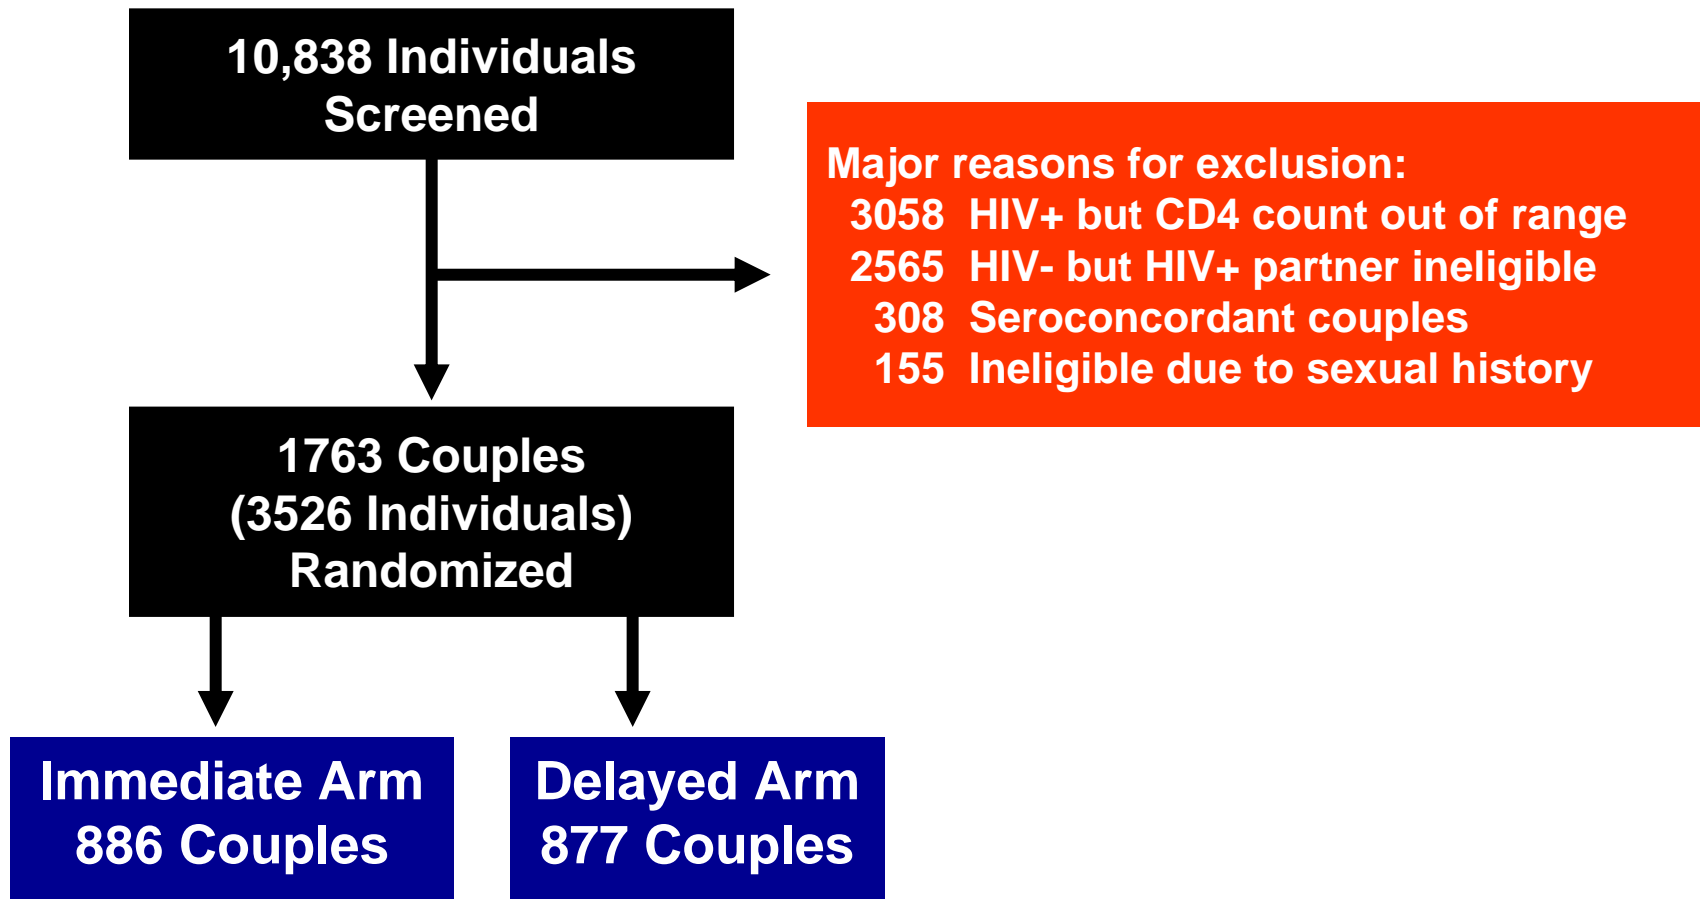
10,838 Individuals Screened

Major reasons for exclusion:
3058 HIV+ but CD4 count out of range
2565 HIV- but HIV+ partner ineligible
308 Seroconcordant couples
155 Ineligible due to sexual history

1763 Couples (3526 Individuals) Randomized

Immediate Arm 886 Couples

Delayed Arm 877 Couples